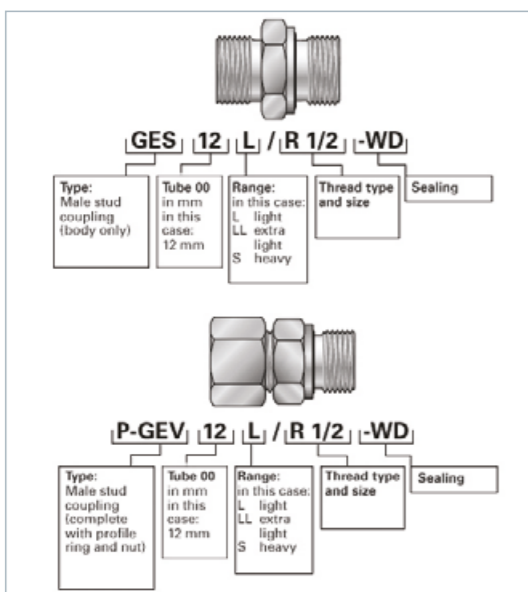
GES 12 L / R 1/2 -WD

Type:
Male stud coupling (body only)

Tube 00
in mm in this case: 12 mm

Range:
in this case:
L light
LL extra light
S heavy

Thread type and size

Sealing

P-GEV 12 L / R 1/2 -WD

Type:
Male stud coupling (complete with profile ring and nut)

Tube 00
in mm in this case: 12 mm

Range:
in this case:
L light
LL extra light
S heavy

Thread type and size

Sealing